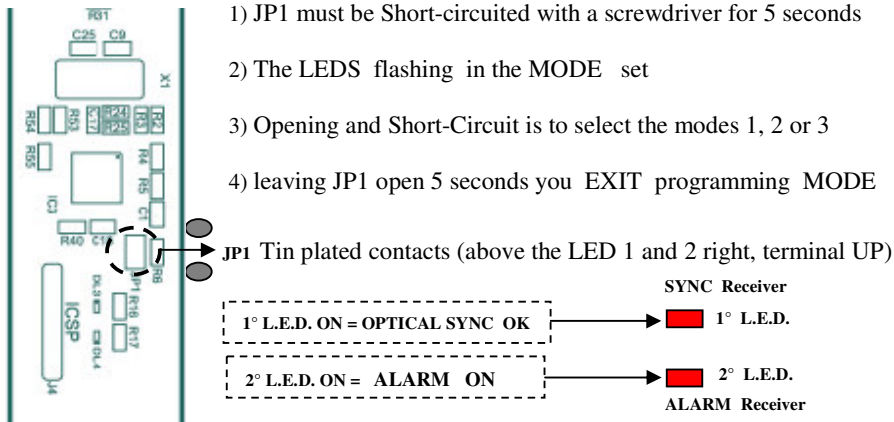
R31
C25 C9
X1
R54 R53 R3 R2
R55
R4
R5
C1
IC3
R40 C18
R8
JP1 R16
R17
DL3 DL4
ICSP
J4

1) JP1 must be Short-circuited with a screwdriver for 5 seconds

2) The LEDS flashing in the MODE set

3) Opening and Short-Circuit is to select the modes 1, 2 or 3

4) leaving JP1 open 5 seconds you EXIT programming MODE

JP1 Tin plated contacts (above the LED 1 and 2 right, terminal UP)

SYNC Receiver

1° L.E.D. ON = OPTICAL SYNC OK

1° L.E.D.

2° L.E.D. ON = ALARM ON

2° L.E.D.

ALARM Receiver